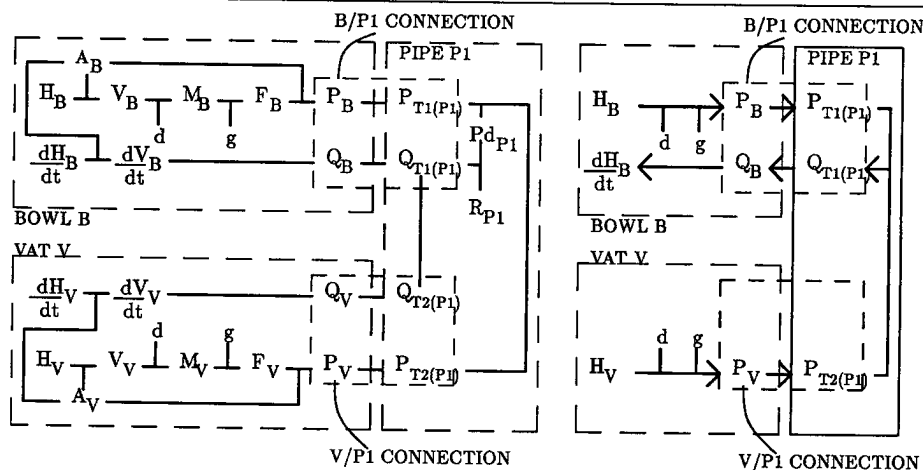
B/P1 CONNECTION

PIPE P1

$A_B$

$H_B$ $V_B$ $M_B$ $F_B$ $P_B$ $P_{T1(P1)}$

d g

$Pd_{P1}$

$\frac{dH_B}{dt}$ $\frac{dV_B}{dt}$ $Q_B$ $Q_{T1(P1)}$

$R_{P1}$

BOWL B

VAT V

$\frac{dH_V}{dt}$ $\frac{dV_V}{dt}$ $Q_V$ $Q_{T2(P1)}$

d g

$H_V$ $V_V$ $M_V$ $F_V$ $P_V$ $P_{T2(P1)}$

$A_V$

V/P1 CONNECTION

B/P1 CONNECTION

PIPE P1

$H_B$ $P_B$ $P_{T1(P1)}$

d g

$\frac{dH_B}{dt}$ $Q_B$ $Q_{T1(P1)}$

BOWL B

VAT V

d g

$H_V$ $P_V$ $P_{T2(P1)}$

V/P1 CONNECTION